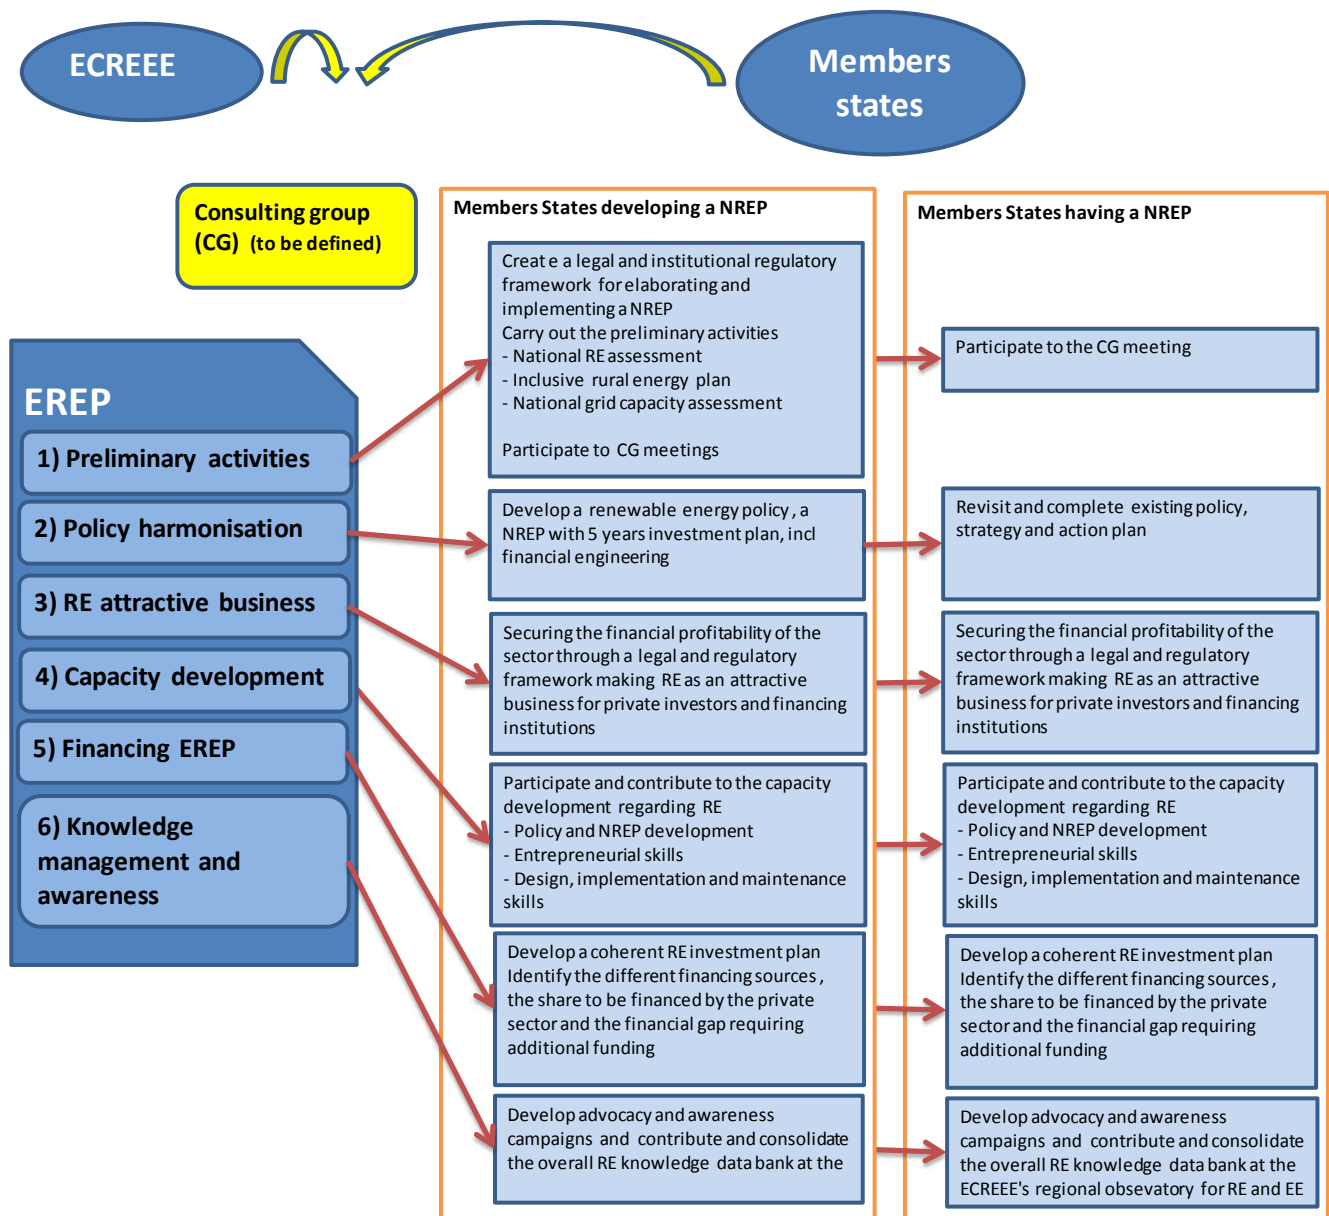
ECREEE

Members states

Consulting group (CG) (to be defined)

EREP

1) Preliminary activities

2) Policy harmonisation

3) RE attractive business

4) Capacity development

5) Financing EREP

6) Knowledge management and awareness

Members States developing a NREP

Creat e a legal and institutional regulatory framework for elaborating and implementing a NREP
Carry out the preliminary activities
- National RE assessment
- Inclusive rural energy plan
- National grid capacity assessment

Participate to CG meetings

Develop a renewable energy policy, a NREP with 5 years investment plan, incl financial engineering

Securing the financial profitability of the sector through a legal and regulatory framework making RE as an attractive business for private investors and financing institutions

Participate and contribute to the capacity development regarding RE
- Policy and NREP development
- Entrepreneurial skills
- Design, implementation and maintenance skills

Develop a coherent RE investment plan
Identify the different financing sources, the share to be financed by the private sector and the financial gap requiring additional funding

Develop advocacy and awareness campaigns and contribute and consolidate the overall RE knowledge data bank at the

Members States having a NREP

Participate to the CG meeting

Revisit and complete existing policy, strategy and action plan

Securing the financial profitability of the sector through a legal and regulatory framework making RE as an attractive business for private investors and financing institutions

Participate and contribute to the capacity development regarding RE
- Policy and NREP development
- Entrepreneurial skills
- Design, implementation and maintenance skills

Develop a coherent RE investment plan
Identify the different financing sources, the share to be financed by the private sector and the financial gap requiring additional funding

Develop advocacy and awareness campaigns and contribute and consolidate the overall RE knowledge data bank at the ECREEE's regional obsevatory for RE and EE